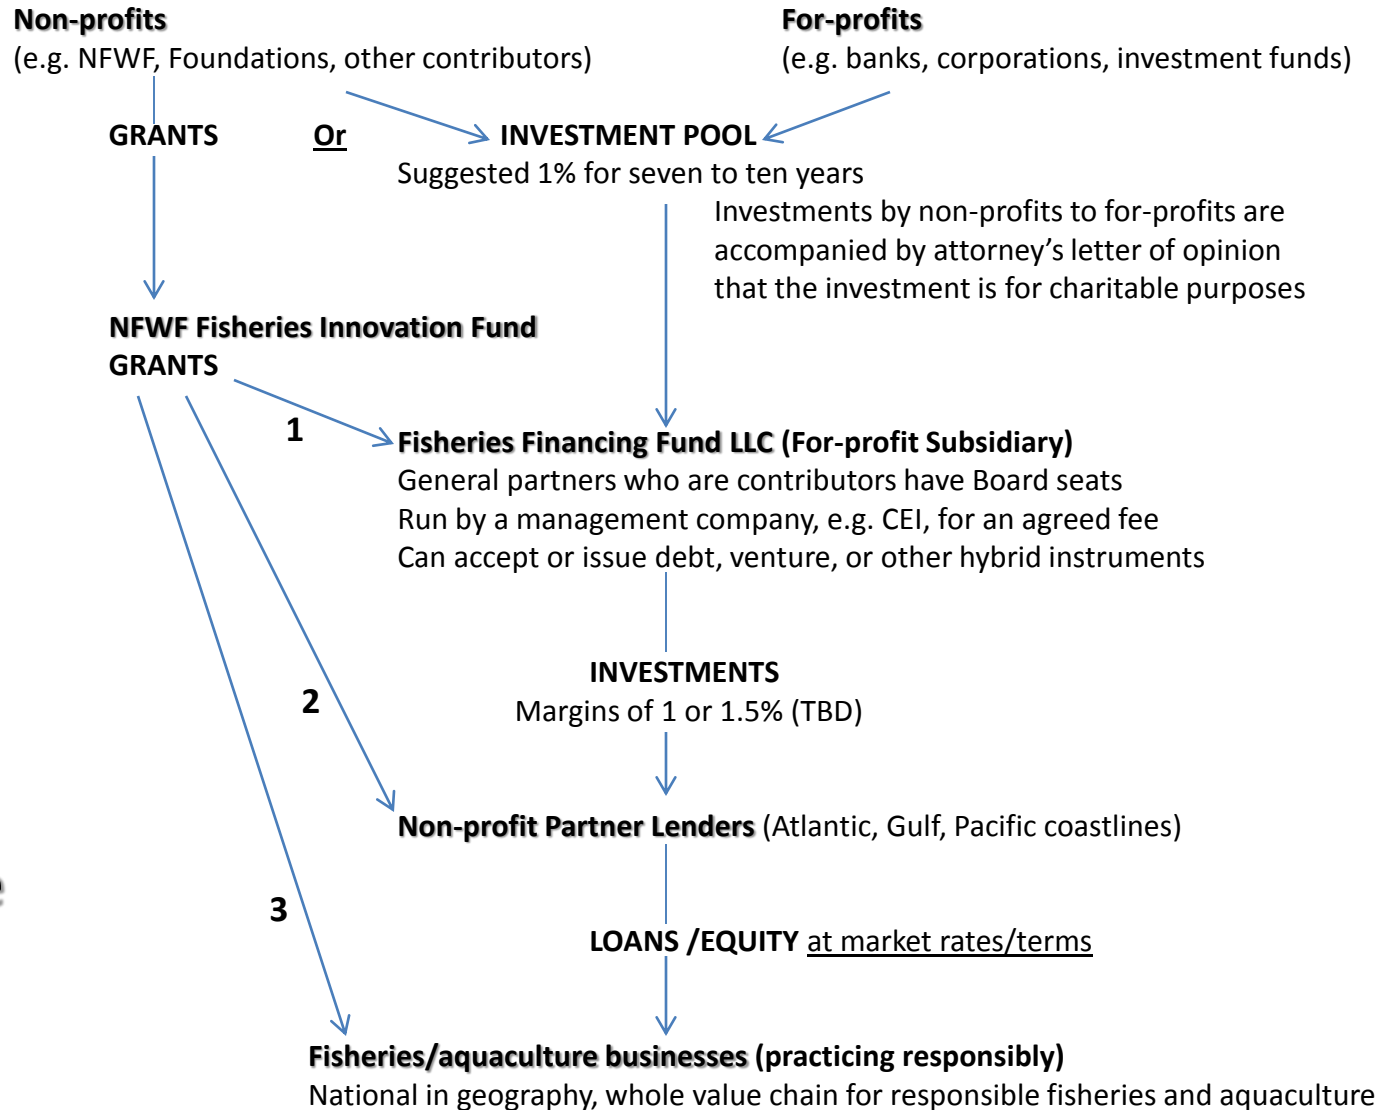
Non-profits
(e.g. NFWF, Foundations, other contributors)

For-profits
(e.g. banks, corporations, investment funds)

GRANTS

Or

INVESTMENT POOL
Suggested 1% for seven to ten years

Investments by non-profits to for-profits are accompanied by attorney's letter of opinion that the investment is for charitable purposes

NFWF Fisheries Innovation Fund
GRANTS

1

Fisheries Financing Fund LLC (For-profit Subsidiary)
General partners who are contributors have Board seats
Run by a management company, e.g. CEI, for an agreed fee
Can accept or issue debt, venture, or other hybrid instruments

INVESTMENTS
Margins of 1 or 1.5% (TBD)

2

Non-profit Partner Lenders (Atlantic, Gulf, Pacific coastlines)

3

LOANS /EQUITY at market rates/terms

Fisheries/aquaculture businesses (practicing responsibly)
National in geography, whole value chain for responsible fisheries and aquaculture